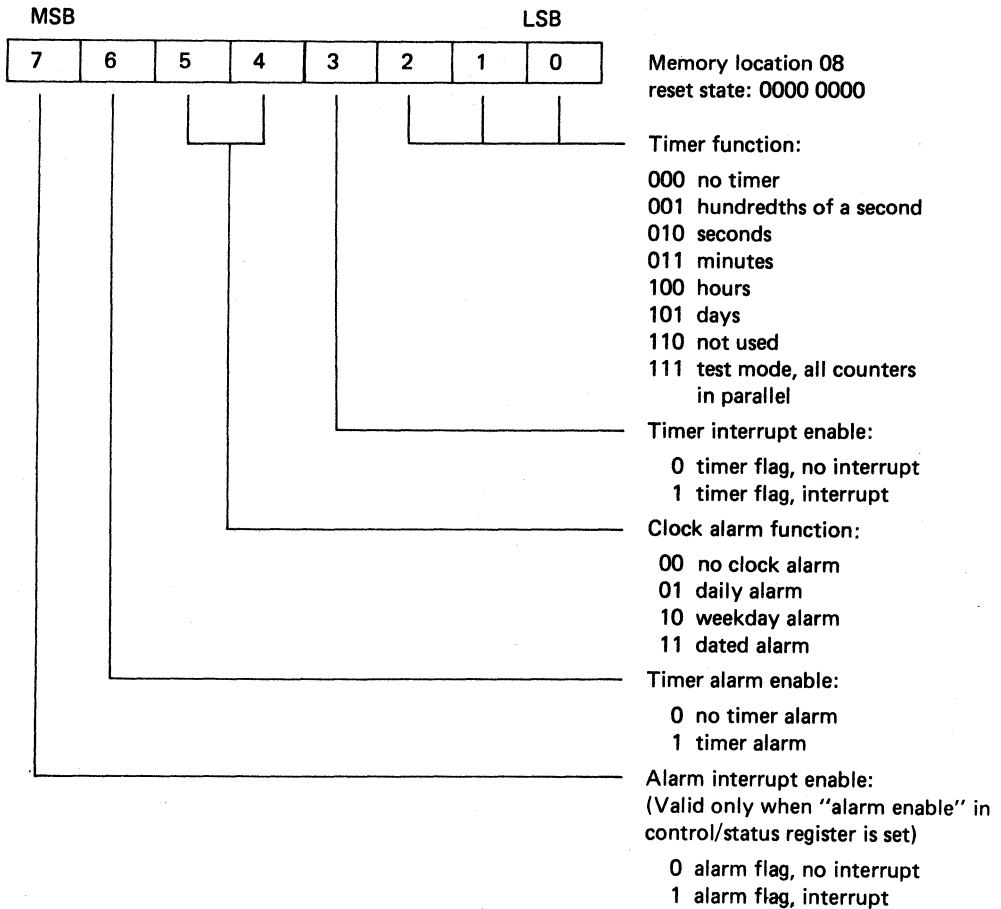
MSB LSB

7 6 5 4 3 2 1 0

Memory location 08
reset state: 0000 0000

Timer function:

000 no timer
001 hundredths of a second
010 seconds
011 minutes
100 hours
101 days
110 not used
111 test mode, all counters in parallel

Timer interrupt enable:

0 timer flag, no interrupt
1 timer flag, interrupt

Clock alarm function:

00 no clock alarm
01 daily alarm
10 weekday alarm
11 dated alarm

Timer alarm enable:

0 no timer alarm
1 timer alarm

Alarm interrupt enable:
(Valid only when "alarm enable" in control/status register is set)

0 alarm flag, no interrupt
1 alarm flag, interrupt